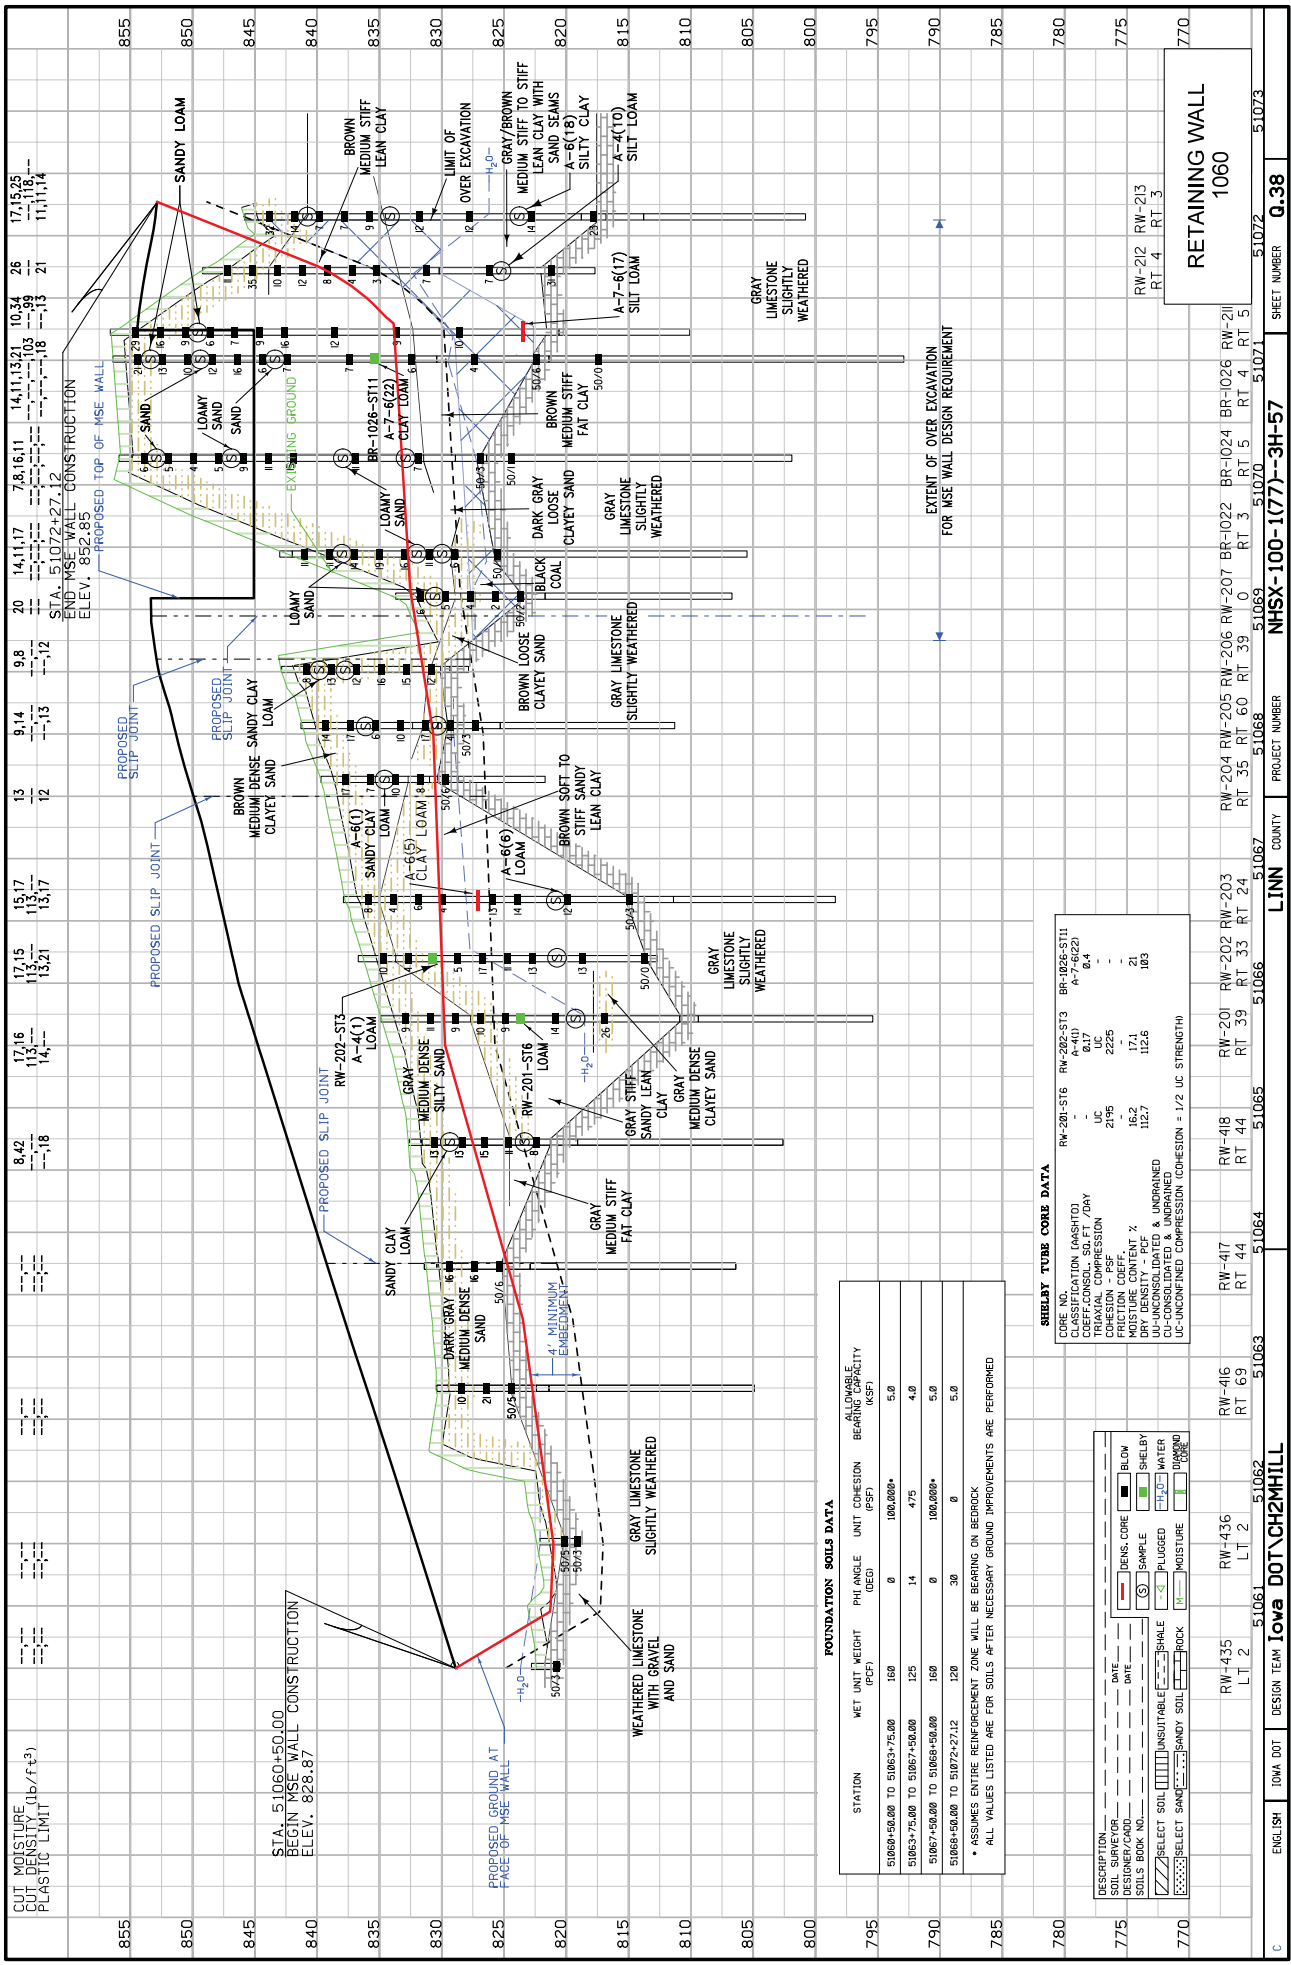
RETAINING WALL 1060

SHEET NUMBER Q.38

PROJECT NUMBER NHSX-100-1(77)--3H-57

COUNTY LINN

DESIGN TEAM Iowa DOT\CH2MHILL

IOWA DOT

ENGLISH

CUT MOISTURE
CUT DENSITY (lb/ft$^3$)
PLASTIC LIMIT

STA. 51060+50.00
BEGIN MSE WALL CONSTRUCTION
ELEV. 828.87

STA. 51072+27.12
END MSE WALL CONSTRUCTION
ELEV. 852.85

PROPOSED TOP OF MSE WALL

PROPOSED GROUND AT FACE OF MSE WALL

PROPOSED SLIP JOINT

EXISTING GROUND

4' MINIMUM EMBEDMENT

EXTENT OF OVER EXCAVATION FOR MSE WALL DESIGN REQUIREMENT

LIMIT OF OVER EXCAVATION

SANDY LOAM

BROWN MEDIUM STIFF LEAN CLAY

GRAY/BROWN MEDIUM STIFF TO STIFF LEAN CLAY WITH SAND SEAMS

A-6(18) SILTY CLAY

A-4(10) SILT LOAM

A-7-6(17) SILT LOAM

GRAY LIMESTONE SLIGHTLY WEATHERED

BR-1026-ST11 A-7-6(22) CLAY LOAM

BROWN MEDIUM STIFF FAT CLAY

SAND

LOAMY SAND

DARK GRAY LOOSE CLAYEY SAND

BLACK COAL

LOOSE SAND

BROWN CLAYEY SAND

BROWN SANDY CLAY LOAM

BROWN MEDIUM DENSE CLAYEY SAND

A-6(1) SANDY CLAY LOAM

A-6(5) CLAY LOAM

A-6(6) LOAM

BROWN SOFT TO STIFF SANDY LEAN CLAY

RW-202-ST3 A-4(1) LOAM

GRAY MEDIUM DENSE SILTY SAND

RW-201-ST6 LOAM

GRAY STIFF SANDY LEAN CLAY

GRAY MEDIUM DENSE CLAYEY SAND

SANDY CLAY LOAM

GRAY MEDIUM STIFF FAT CLAY

DARK GRAY MEDIUM DENSE SAND

WEATHERED LIMESTONE WITH GRAVEL AND SAND

$H_2O$

FOUNDATION SOILS DATA

| STATION | WET UNIT WEIGHT (PCF) | PHI ANGLE (DEG) | UNIT COHESION (PSF) | ALLOWABLE BEARING CAPACITY (KSF) |
|---|---|---|---|---|
| 51060+50.00 TO 51063+75.00 | 160 | 0 | 100,000• | 5.0 |
| 51063+75.00 TO 51067+50.00 | 125 | 14 | 475 | 4.0 |
| 51067+50.00 TO 51068+50.00 | 160 | 0 | 100,000• | 5.0 |
| 51068+50.00 TO 51072+27.12 | 120 | 30 | 0 | 5.0 |

• ASSUMES ENTIRE REINFORCEMENT ZONE WILL BE BEARING ON BEDROCK
ALL VALUES LISTED ARE FOR SOILS AFTER NECESSARY GROUND IMPROVEMENTS ARE PERFORMED

SHELBY TUBE CORE DATA

| CORE NO. | RW-201-ST6 | RW-202-ST3 | BR-1026-ST11 |
|---|---|---|---|
| CLASSIFICATION (AASHTO) | - | A-4(1) | A-7-6(22) |
| COEFF.CONSOL. SQ.FT./DAY | - | 0.17 | 0.4 |
| TRIAXIAL COMPRESSION | UC | UC | - |
| COHESION - PSF | 2195 | 2225 | - |
| FRICTION COEFF. | | | |
| MOISTURE CONTENT % | 16.2 | 17.1 | 21 |
| DRY DENSITY - PCF | 112.7 | 112.6 | 103 |

UU-UNCONSOLIDATED & UNDRAINED
CU-CONSOLIDATED & UNDRAINED
UC-UNCONFINED COMPRESSION (COHESION = 1/2 UC STRENGTH)

DESCRIPTION
SOIL SURVEYOR DATE
DESIGNER/CADD DATE
SOILS BOOK NO.
SELECT SOIL / UNSUITABLE / SHALE / SELECT SAND / SANDY SOIL / ROCK
DENS. CORE / SAMPLE / PLUGGED / MOISTURE / BLOW / SHELBY / WATER / DIAMOND CORE

RW-435 LT 2 | RW-436 LT 2 | RW-416 RT 69 | RW-417 RT 44 | RW-418 RT 44 | RW-201 RT 39 | RW-202 RT 33 | RW-203 RT 24 | RW-204 RT 35 | RW-205 RT 60 | RW-206 RT 39 | RW-207 0 | BR-1022 RT 3 | BR-1024 RT 5 | BR-1026 RT 4 | RW-211 RT 5 | RW-212 RT 4 | RW-213 RT 3

51061 51062 51063 51064 51065 51066 51067 51068 51069 51070 51071 51072 51073

855 850 845 840 835 830 825 820 815 810 805 800 795 790 785 780 775 770